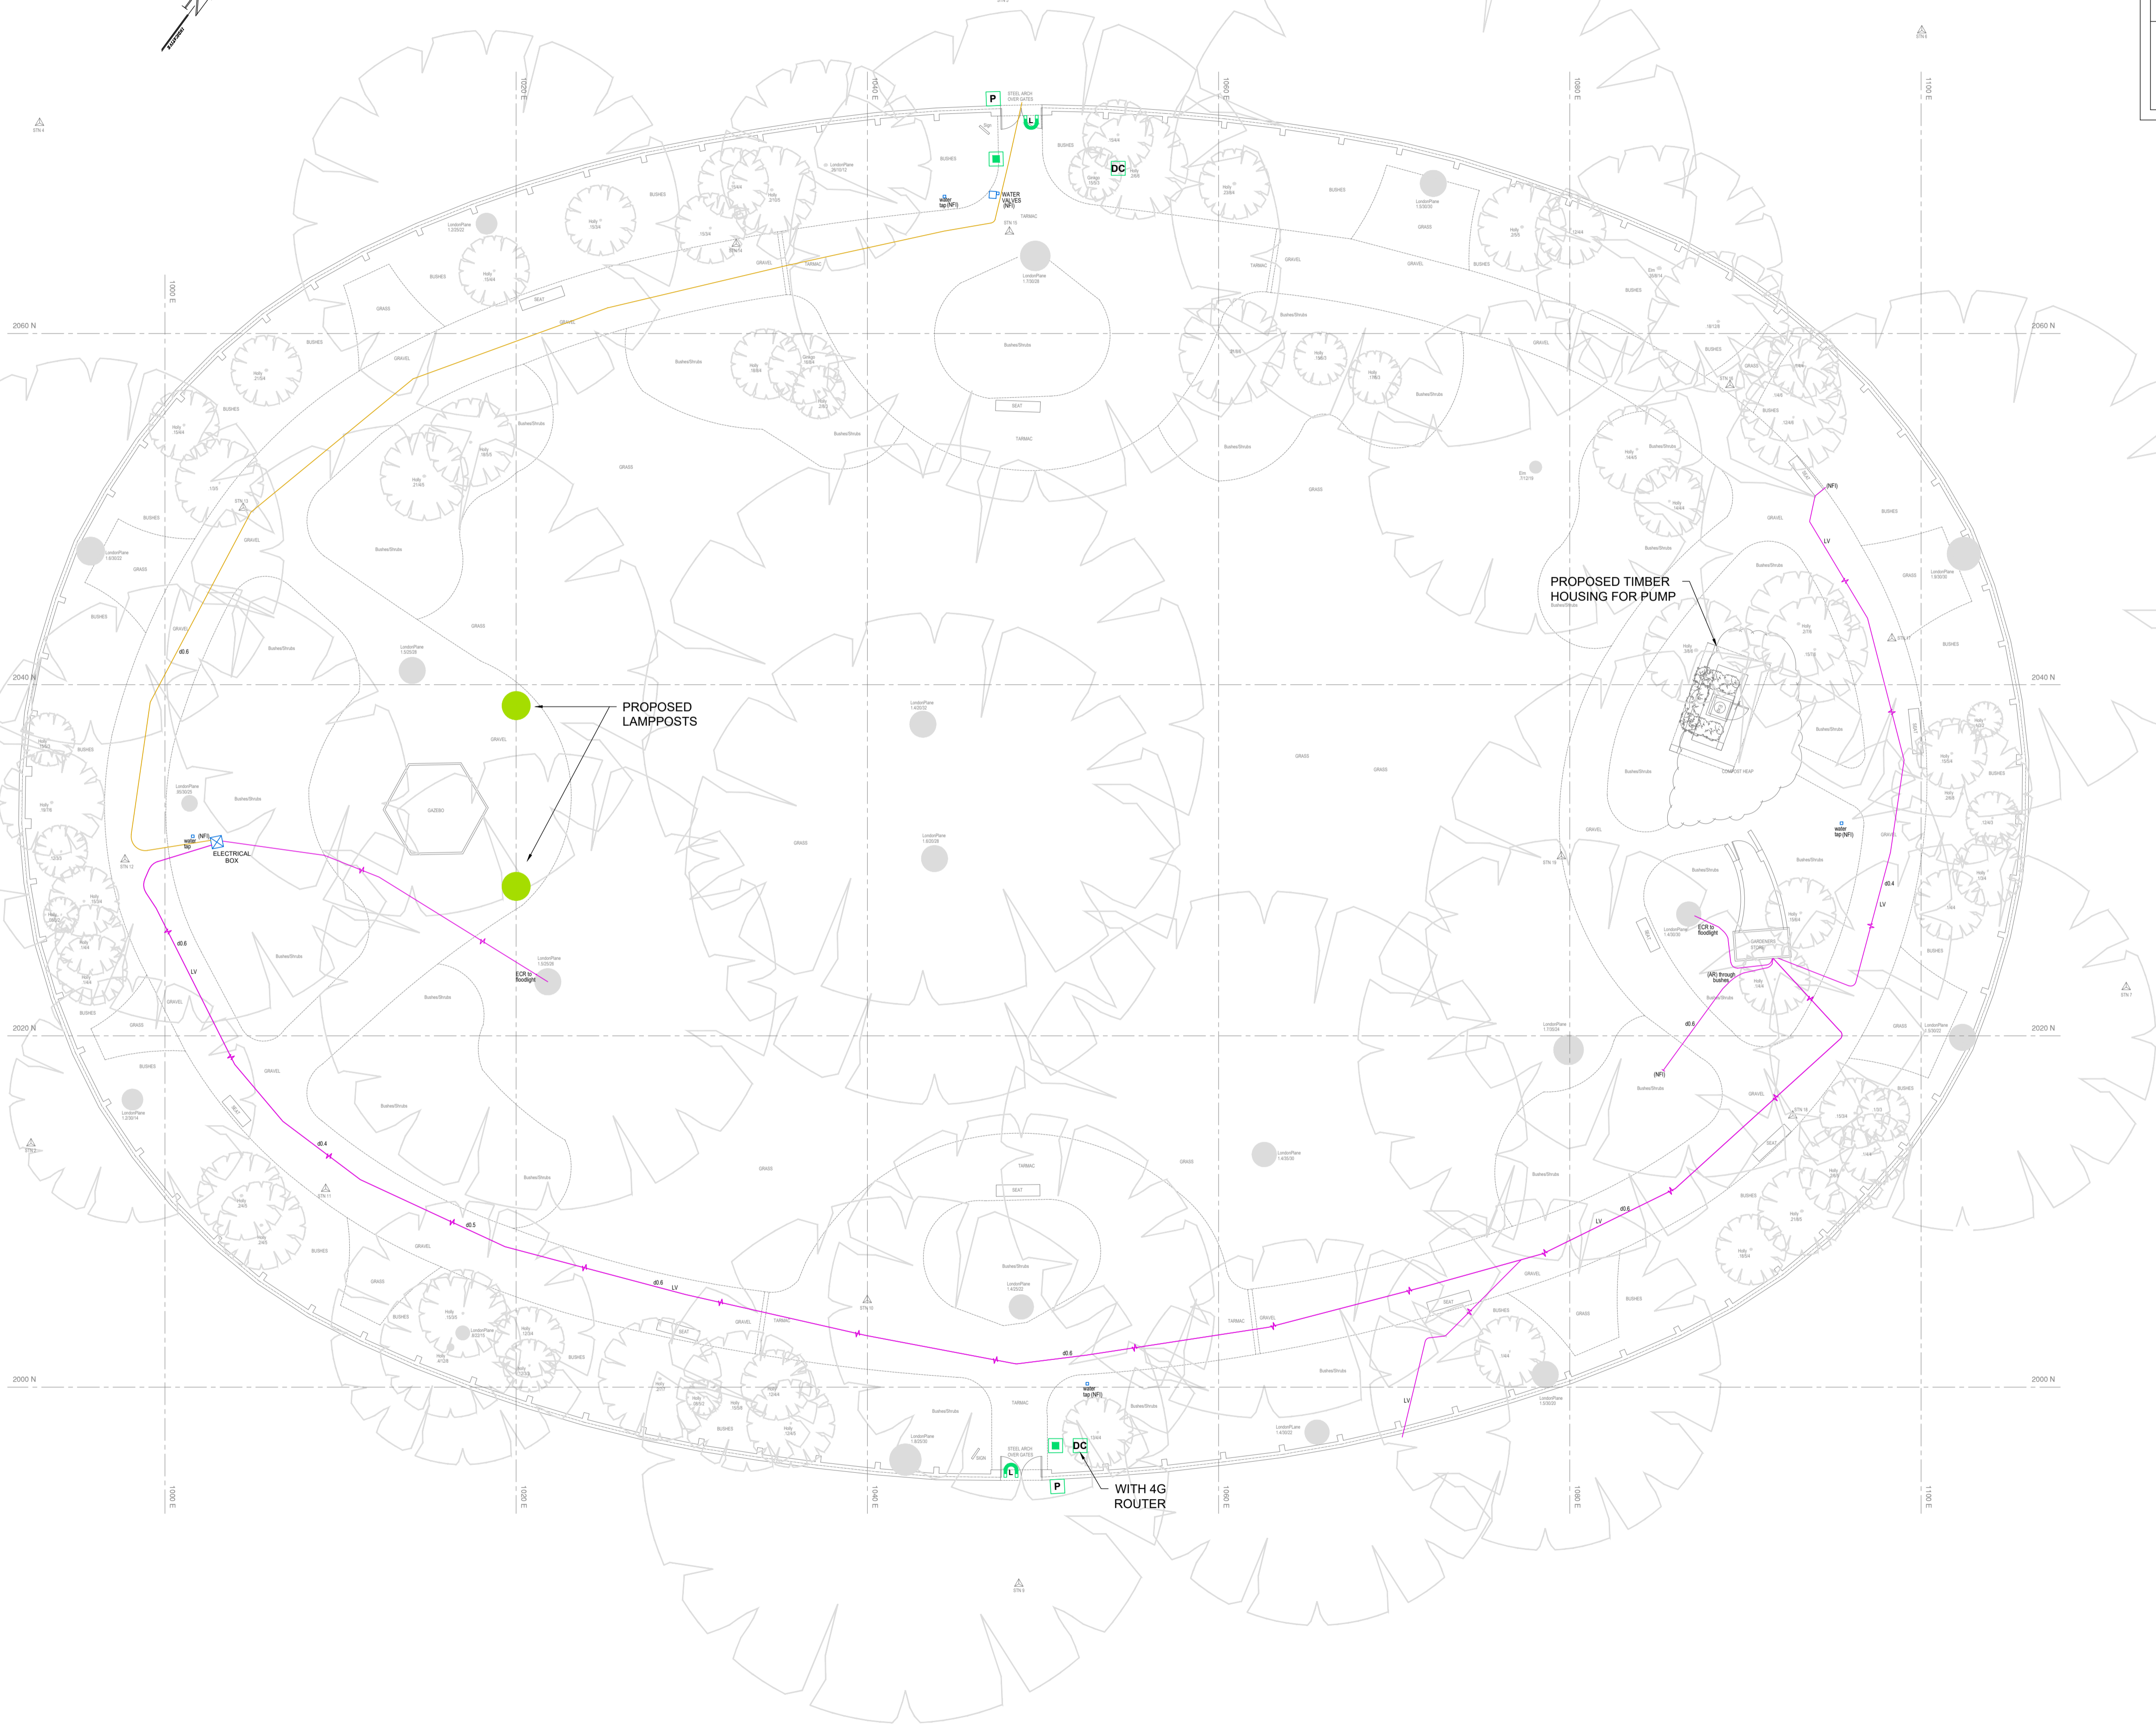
P

STEEL ARCH OVER GATES

L

DC

WATER VALVES (NFI)

water tap (NFI)

BUSHES

GRASS

GRAVEL

TARMAC

SEAT

2060 N

2040 N

2020 N

2000 N

1000 E

1020 E

1040 E

1060 E

1080 E

1100 E

PROPOSED TIMBER HOUSING FOR PUMP

PROPOSED LAMPPOSTS

GAZEBO

ELECTRICAL BOX

(NFI)

water tap

ECR to floodlight

COMPOST HEAP

GARDENERS STORE

(AR) through bushes

d0.6

d0.4

d0.5

LV

Bushes/Shrubs

STEEL ARCH OVER GATES

DC

L

P

WITH 4G ROUTER

water tap (NFI)